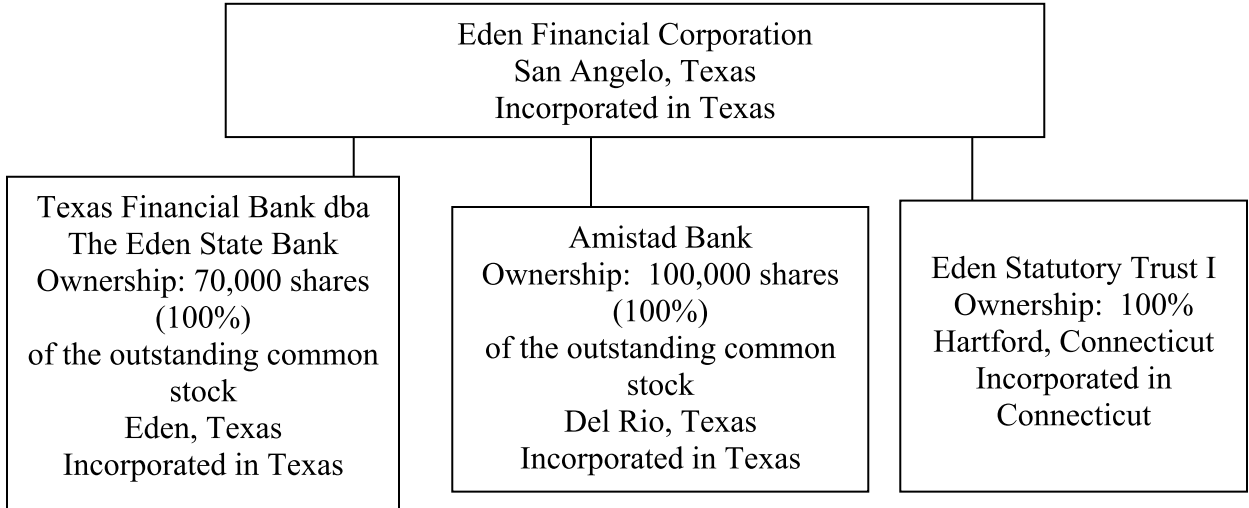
Eden Financial Corporation
San Angelo, Texas
Incorporated in Texas

Texas Financial Bank dba
The Eden State Bank
Ownership: 70,000 shares (100%)
of the outstanding common stock
Eden, Texas
Incorporated in Texas

Amistad Bank
Ownership: 100,000 shares (100%)
of the outstanding common stock
Del Rio, Texas
Incorporated in Texas

Eden Statutory Trust I
Ownership: 100%
Hartford, Connecticut
Incorporated in Connecticut